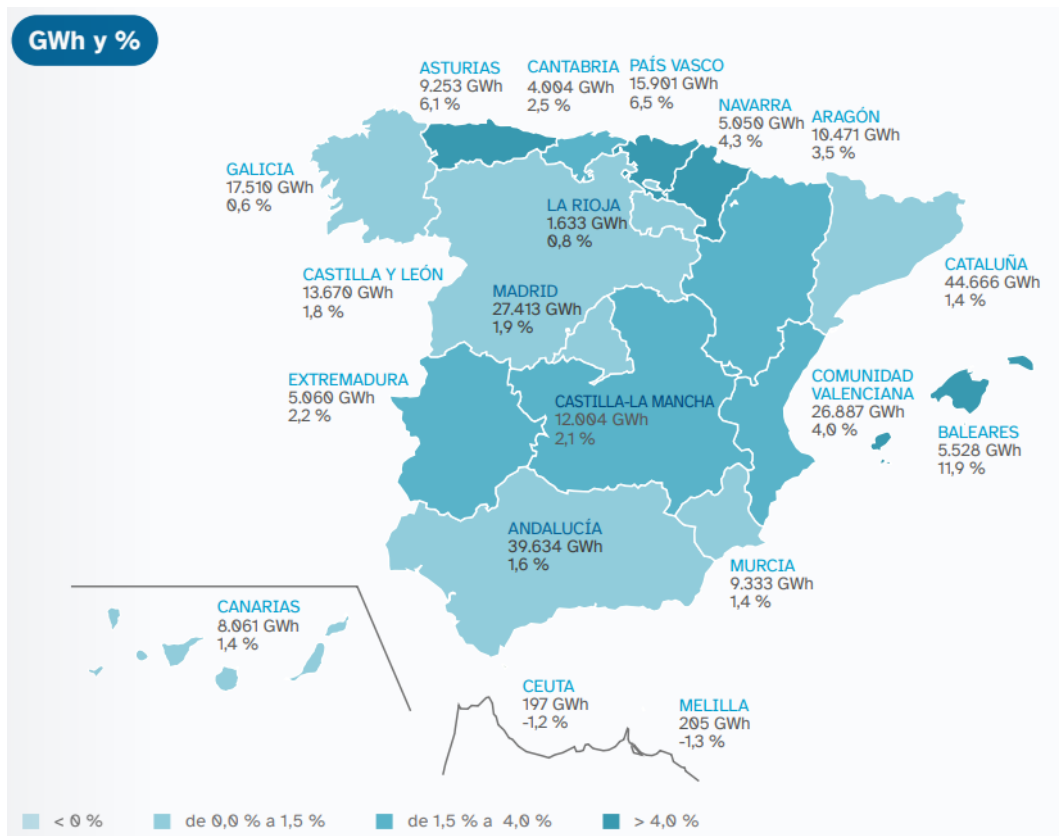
GWh y %

ASTURIAS
9.253 GWh
6,1 %

CANTABRIA
4.004 GWh
2,5 %

PAÍS VASCO
15.901 GWh
6,5 %

NAVARRA
5.050 GWh
4,3 %

ARAGÓN
10.471 GWh
3,5 %

GALICIA
17.510 GWh
0,6 %

LA RIOJA
1.633 GWh
0,8 %

CATALUÑA
44.666 GWh
1,4 %

CASTILLA Y LEÓN
13.670 GWh
1,8 %

MADRID
27.413 GWh
1,9 %

EXTREMADURA
5.060 GWh
2,2 %

COMUNIDAD VALENCIANA
26.887 GWh
4,0 %

CASTILLA-LA MANCHA
12.004 GWh
2,1 %

BALEARES
5.528 GWh
11,9 %

ANDALUCÍA
39.634 GWh
1,6 %

MURCIA
9.333 GWh
1,4 %

CANARIAS
8.061 GWh
1,4 %

CEUTA
197 GWh
-1,2 %

MELILLA
205 GWh
-1,3 %

< 0 %
de 0,0 % a 1,5 %
de 1,5 % a 4,0 %
> 4,0 %